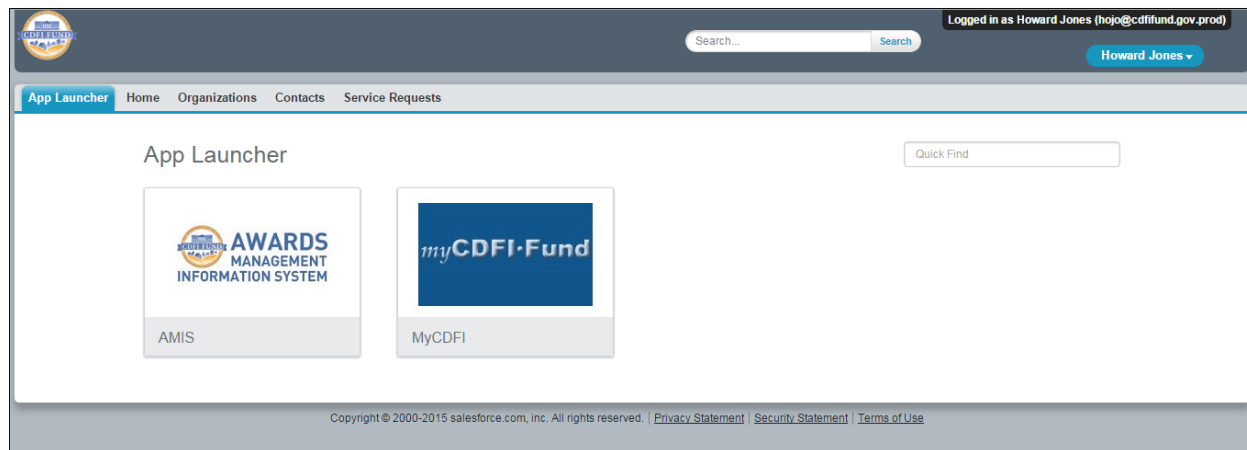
CDFI FUND

Logged in as Howard Jones (hojo@cdfifund.gov.prod)

Search...
Search

Howard Jones

App Launcher
Home
Organizations
Contacts
Service Requests

App Launcher

Quick Find

CDFI FUND AWARDS MANAGEMENT INFORMATION SYSTEM

AMIS

myCDFI·Fund

MyCDFI

Copyright © 2000-2015 salesforce.com, inc. All rights reserved. | Privacy Statement | Security Statement | Terms of Use